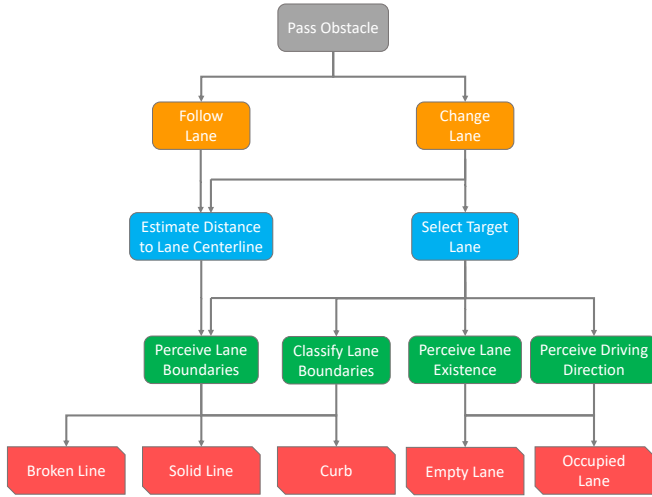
Pass Obstacle

Follow Lane

Change Lane

Estimate Distance to Lane Centerline

Select Target Lane

Perceive Lane Boundaries

Classify Lane Boundaries

Perceive Lane Existence

Perceive Driving Direction

Broken Line

Solid Line

Curb

Empty Lane

Occupied Lane